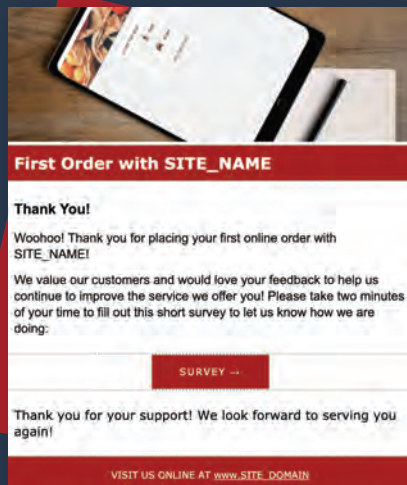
First Order with SITE_NAME

Thank You!

Woohoo! Thank you for placing your first online order with SITE_NAME!

We value our customers and would love your feedback to help us continue to improve the service we offer you! Please take two minutes of your time to fill out this short survey to let us know how we are doing:

SURVEY →

Thank you for your support! We look forward to serving you again!

VISIT US ONLINE AT www.SITE_DOMAIN